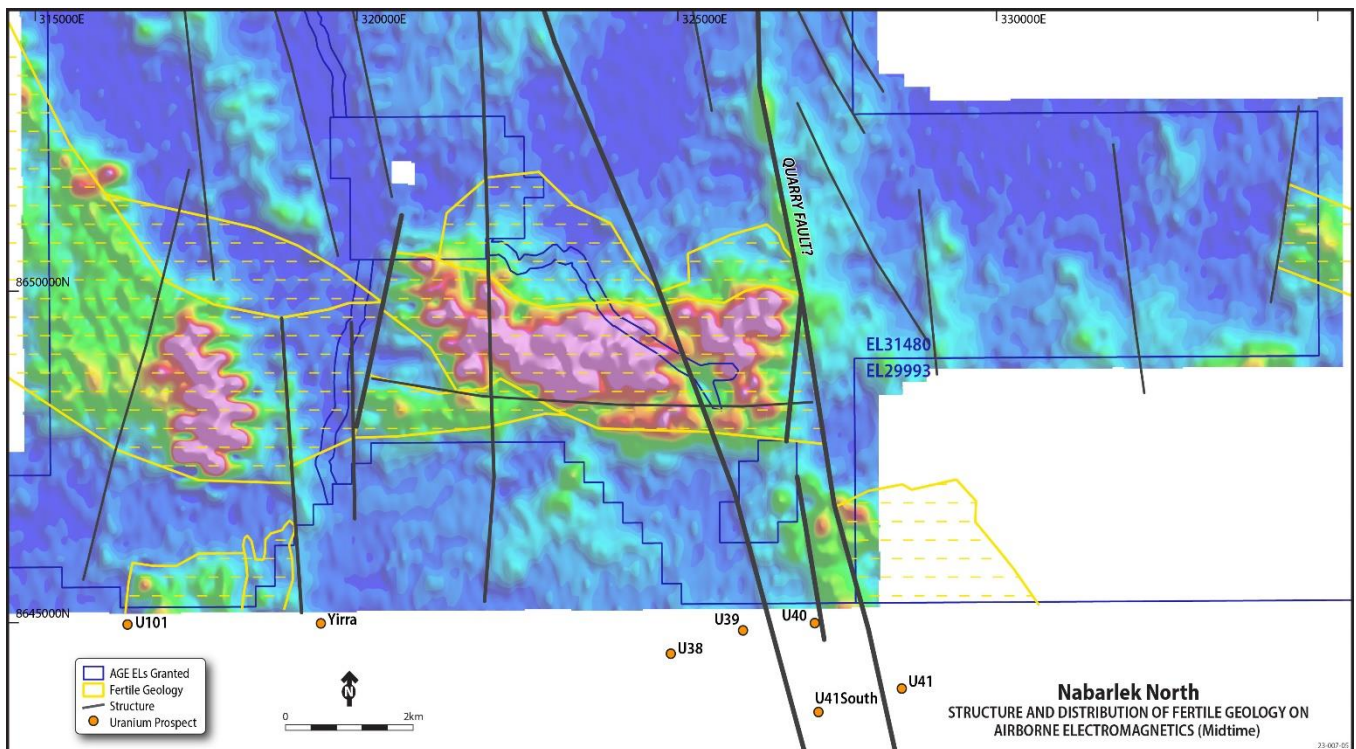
315000E
320000E
325000E
330000E
QUARRY FAULT?
8650000N
EL31480
EL29993
8645000N
U101
Yirra
U39
U40
U38
U41
U41South
AGE ELs Granted
Fertile Geology
Structure
Uranium Prospect
N
0
2km
Nabarlek North
STRUCTURE AND DISTRIBUTION OF FERTILE GEOLOGY ON AIRBORNE ELECTROMAGNETICS (Midtime)
23-007-05